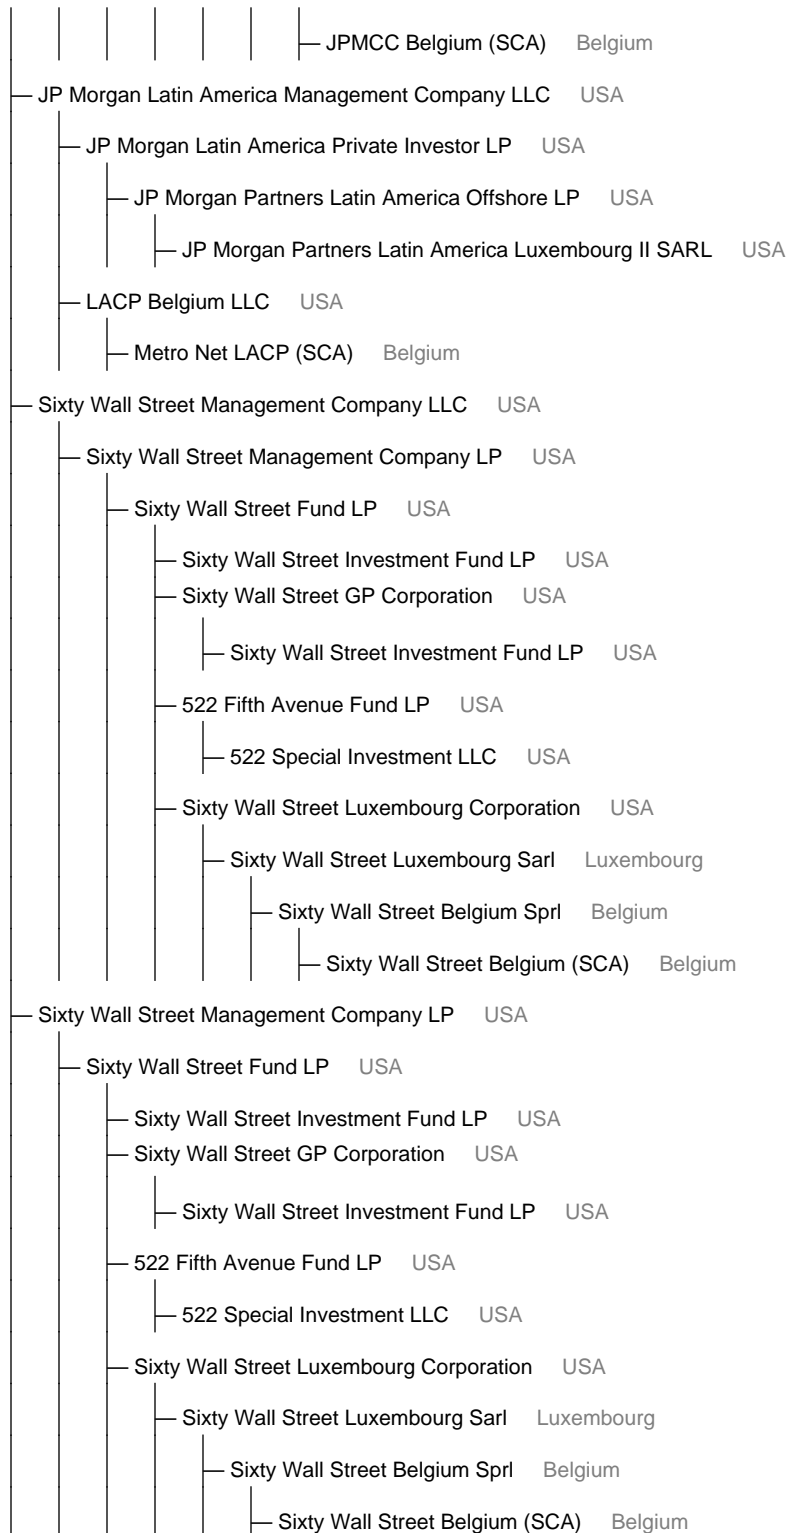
JPMCC Belgium (SCA) Belgium
JP Morgan Latin America Management Company LLC USA
JP Morgan Latin America Private Investor LP USA
JP Morgan Partners Latin America Offshore LP USA
JP Morgan Partners Latin America Luxembourg II SARL USA
LACP Belgium LLC USA
Metro Net LACP (SCA) Belgium
Sixty Wall Street Management Company LLC USA
Sixty Wall Street Management Company LP USA
Sixty Wall Street Fund LP USA
Sixty Wall Street Investment Fund LP USA
Sixty Wall Street GP Corporation USA
Sixty Wall Street Investment Fund LP USA
522 Fifth Avenue Fund LP USA
522 Special Investment LLC USA
Sixty Wall Street Luxembourg Corporation USA
Sixty Wall Street Luxembourg Sarl Luxembourg
Sixty Wall Street Belgium Sprl Belgium
Sixty Wall Street Belgium (SCA) Belgium
Sixty Wall Street Management Company LP USA
Sixty Wall Street Fund LP USA
Sixty Wall Street Investment Fund LP USA
Sixty Wall Street GP Corporation USA
Sixty Wall Street Investment Fund LP USA
522 Fifth Avenue Fund LP USA
522 Special Investment LLC USA
Sixty Wall Street Luxembourg Corporation USA
Sixty Wall Street Luxembourg Sarl Luxembourg
Sixty Wall Street Belgium Sprl Belgium
Sixty Wall Street Belgium (SCA) Belgium